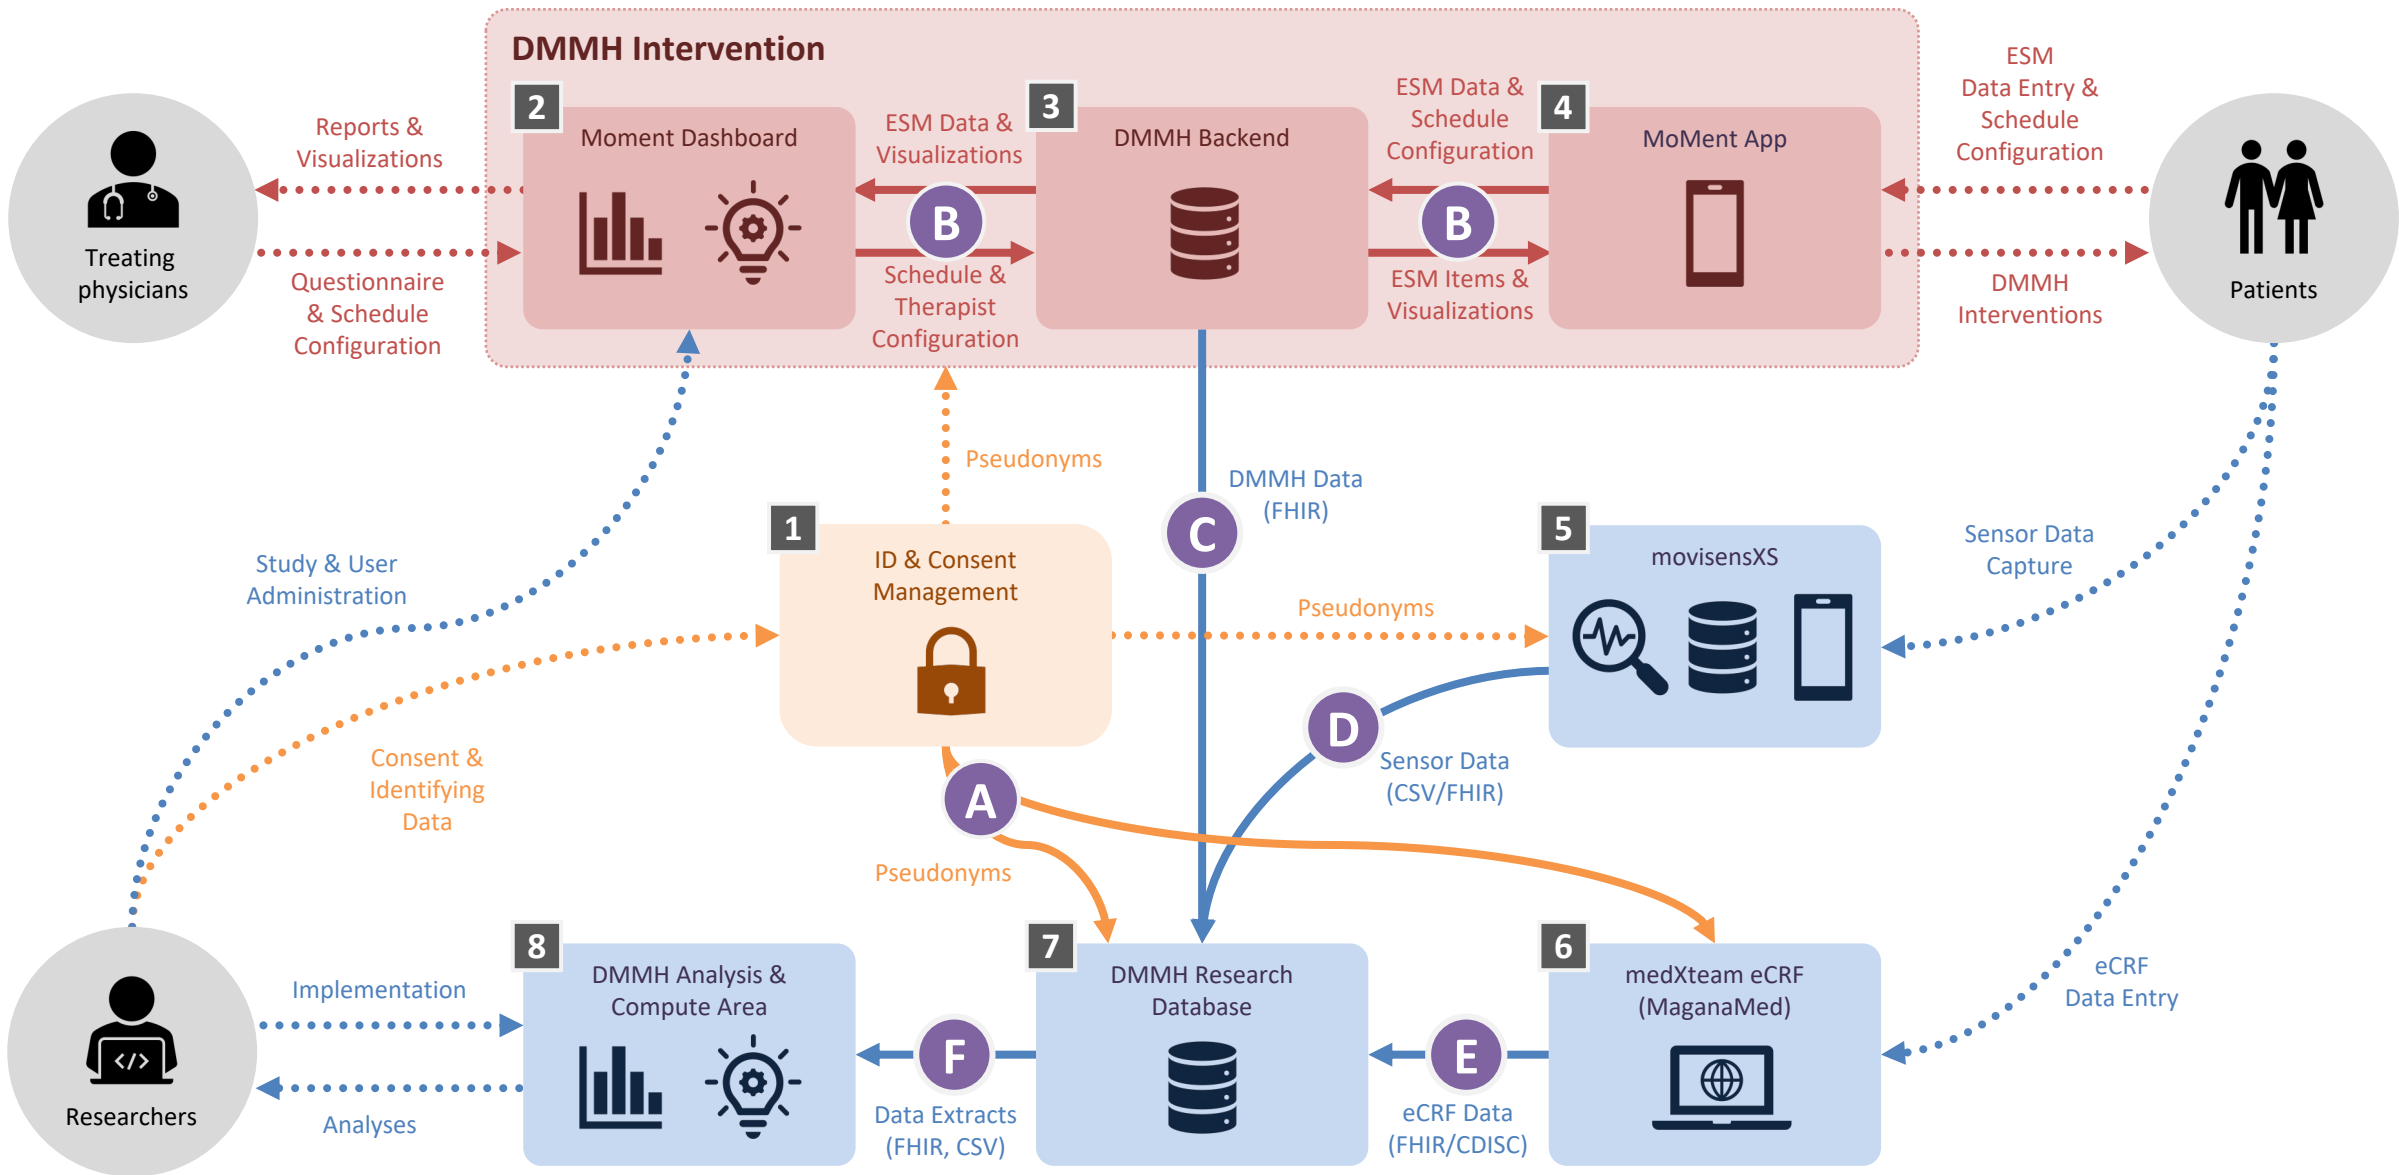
DMMH Intervention

Treating physicians

Reports & Visualizations

Questionnaire & Schedule Configuration

2
Moment Dashboard

ESM Data & Visualizations

B

Schedule & Therapist Configuration

3
DMMH Backend

ESM Data & Schedule Configuration

B

ESM Items & Visualizations

4
MoMent App

ESM Data Entry & Schedule Configuration

DMMH Interventions

Patients

Pseudonyms

DMMH Data (FHIR)

C

Study & User Administration

1
ID & Consent Management

Pseudonyms

5
movisensXS

Sensor Data Capture

D

Sensor Data (CSV/FHIR)

Consent & Identifying Data

A

Pseudonyms

eCRF Data Entry

Researchers

Implementation

Analyses

8
DMMH Analysis & Compute Area

F

Data Extracts (FHIR, CSV)

7
DMMH Research Database

E

eCRF Data (FHIR/CDISC)

6
medXteam eCRF (MaganaMed)